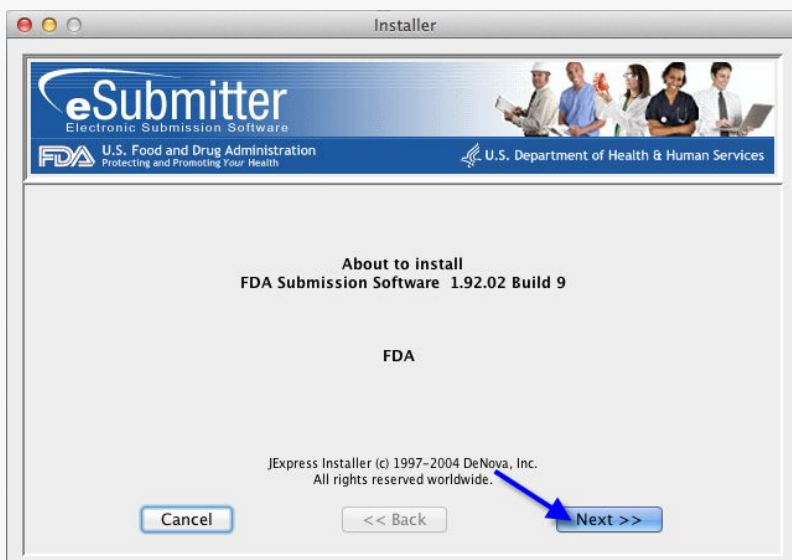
Installer

eSubmitter
Electronic Submission Software

FDA U.S. Food and Drug Administration
Protecting and Promoting Your Health

U.S. Department of Health & Human Services

About to install
FDA Submission Software 1.92.02 Build 9

FDA

JExpress Installer (c) 1997-2004 DeNova, Inc.
All rights reserved worldwide.

Cancel

<< Back

Next >>